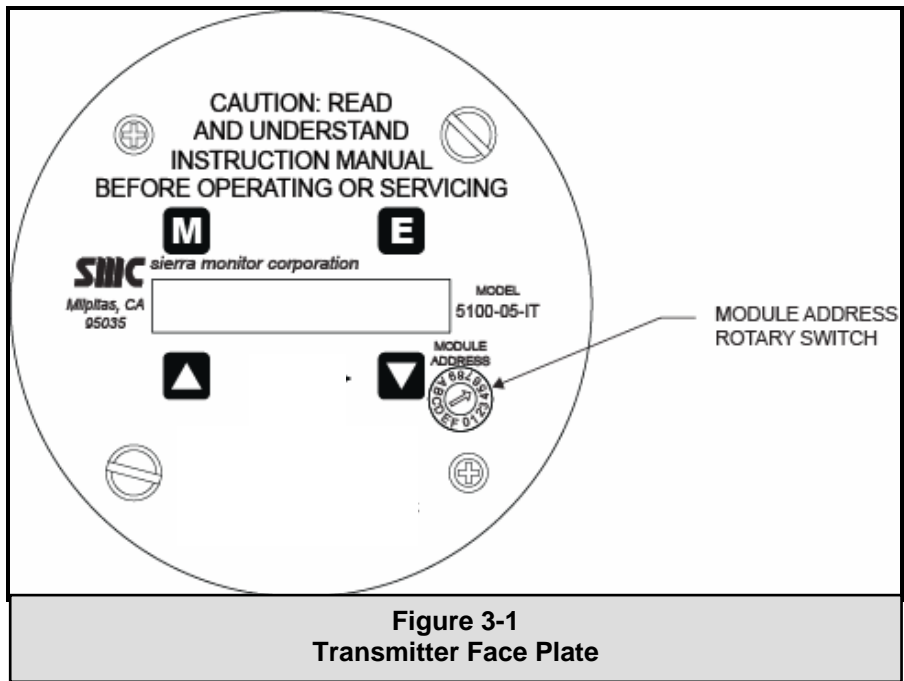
CAUTION: READ AND UNDERSTAND INSTRUCTION MANUAL BEFORE OPERATING OR SERVICING

M

E

SMC sierra monitor corporation

Milpitas, CA 95035

MODEL 5100-05-IT

MODULE ADDRESS

0123456789ABCDEF

MODULE ADDRESS ROTARY SWITCH

Figure 3-1
Transmitter Face Plate